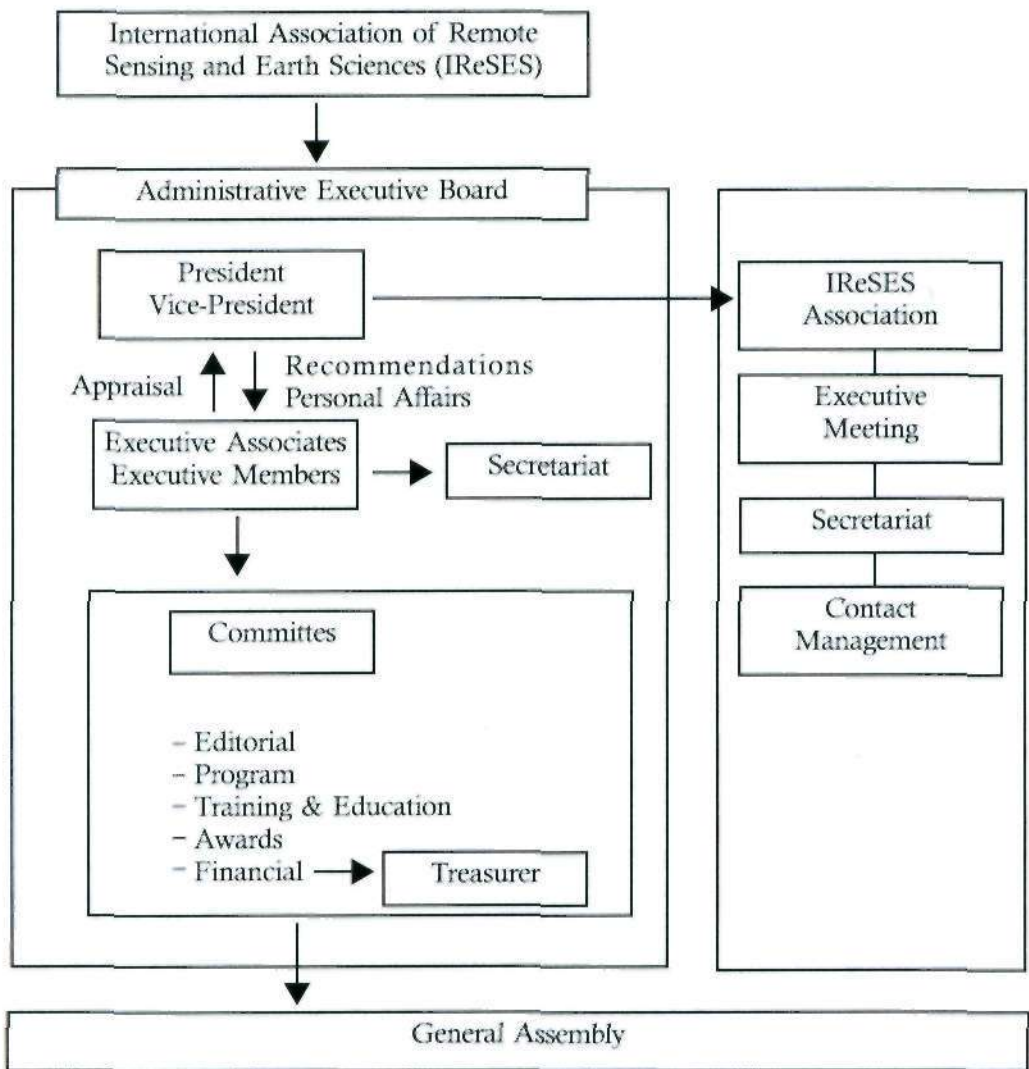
International Association of Remote Sensing and Earth Sciences (IReSES)

Administrative Executive Board

President
Vice-President

Appraisal

Recommendations
Personal Affairs

Executive Associates
Executive Members

Secretariat

Committes

- Editorial
- Program
- Training & Education
- Awards
- Financial

Treasurer

IReSES Association

Executive Meeting

Secretariat

Contact Management

General Assembly